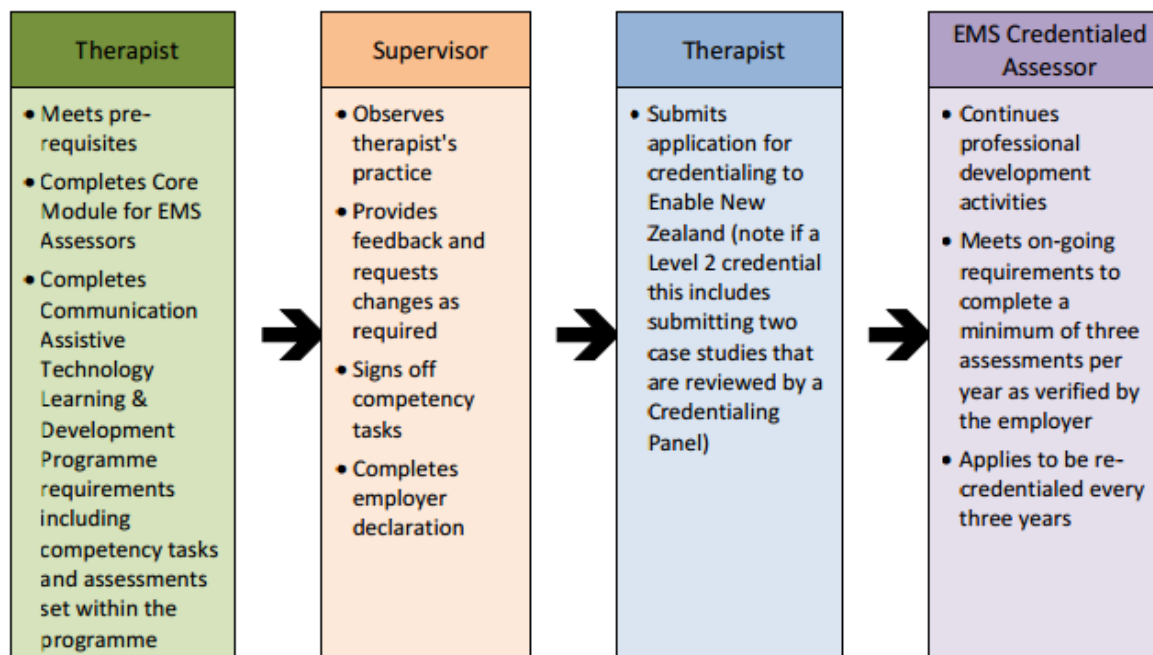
Therapist

• Meets pre-requisites
• Completes Core Module for EMS Assessors
• Completes Communication Assistive Technology Learning & Development Programme requirements including competency tasks and assessments set within the programme

Supervisor

• Observes therapist's practice
• Provides feedback and requests changes as required
• Signs off competency tasks
• Completes employer declaration

Therapist

• Submits application for credentialing to Enable New Zealand (note if a Level 2 credential this includes submitting two case studies that are reviewed by a Credentialing Panel)

EMS Credentialed Assessor

• Continues professional development activities
• Meets on-going requirements to complete a minimum of three assessments per year as verified by the employer
• Applies to be re-credentialed every three years